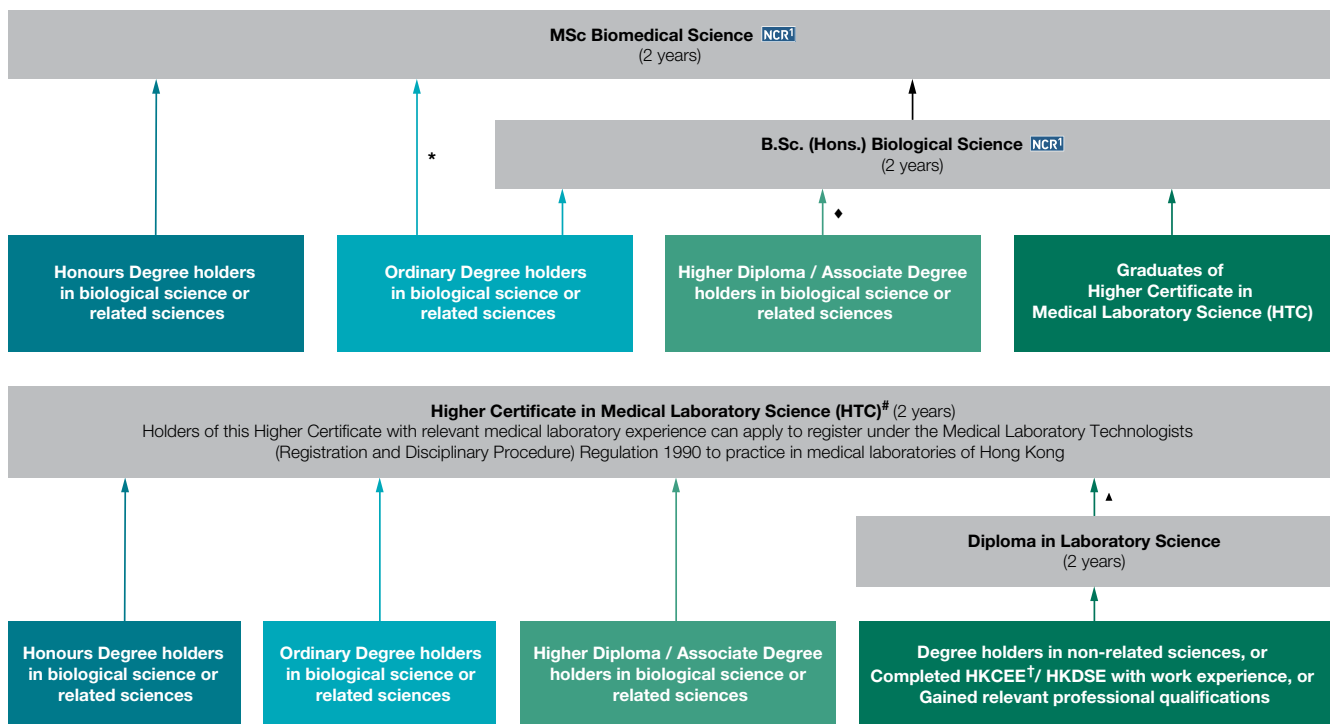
MSc Biomedical Science NCR¹
(2 years)

*

B.Sc. (Hons.) Biological Science NCR¹
(2 years)

♦

Honours Degree holders in biological science or related sciences

Ordinary Degree holders in biological science or related sciences

Higher Diploma / Associate Degree holders in biological science or related sciences

Graduates of Higher Certificate in Medical Laboratory Science (HTC)

**Higher Certificate in Medical Laboratory Science (HTC)$^{\#}$** (2 years)
Holders of this Higher Certificate with relevant medical laboratory experience can apply to register under the Medical Laboratory Technologists (Registration and Disciplinary Procedure) Regulation 1990 to practice in medical laboratories of Hong Kong

▲

Diploma in Laboratory Science
(2 years)

Honours Degree holders in biological science or related sciences

Ordinary Degree holders in biological science or related sciences

Higher Diploma / Associate Degree holders in biological science or related sciences

Degree holders in non-related sciences, or Completed HKCEE$^{\dagger}$/ HKDSE with work experience, or Gained relevant professional qualifications